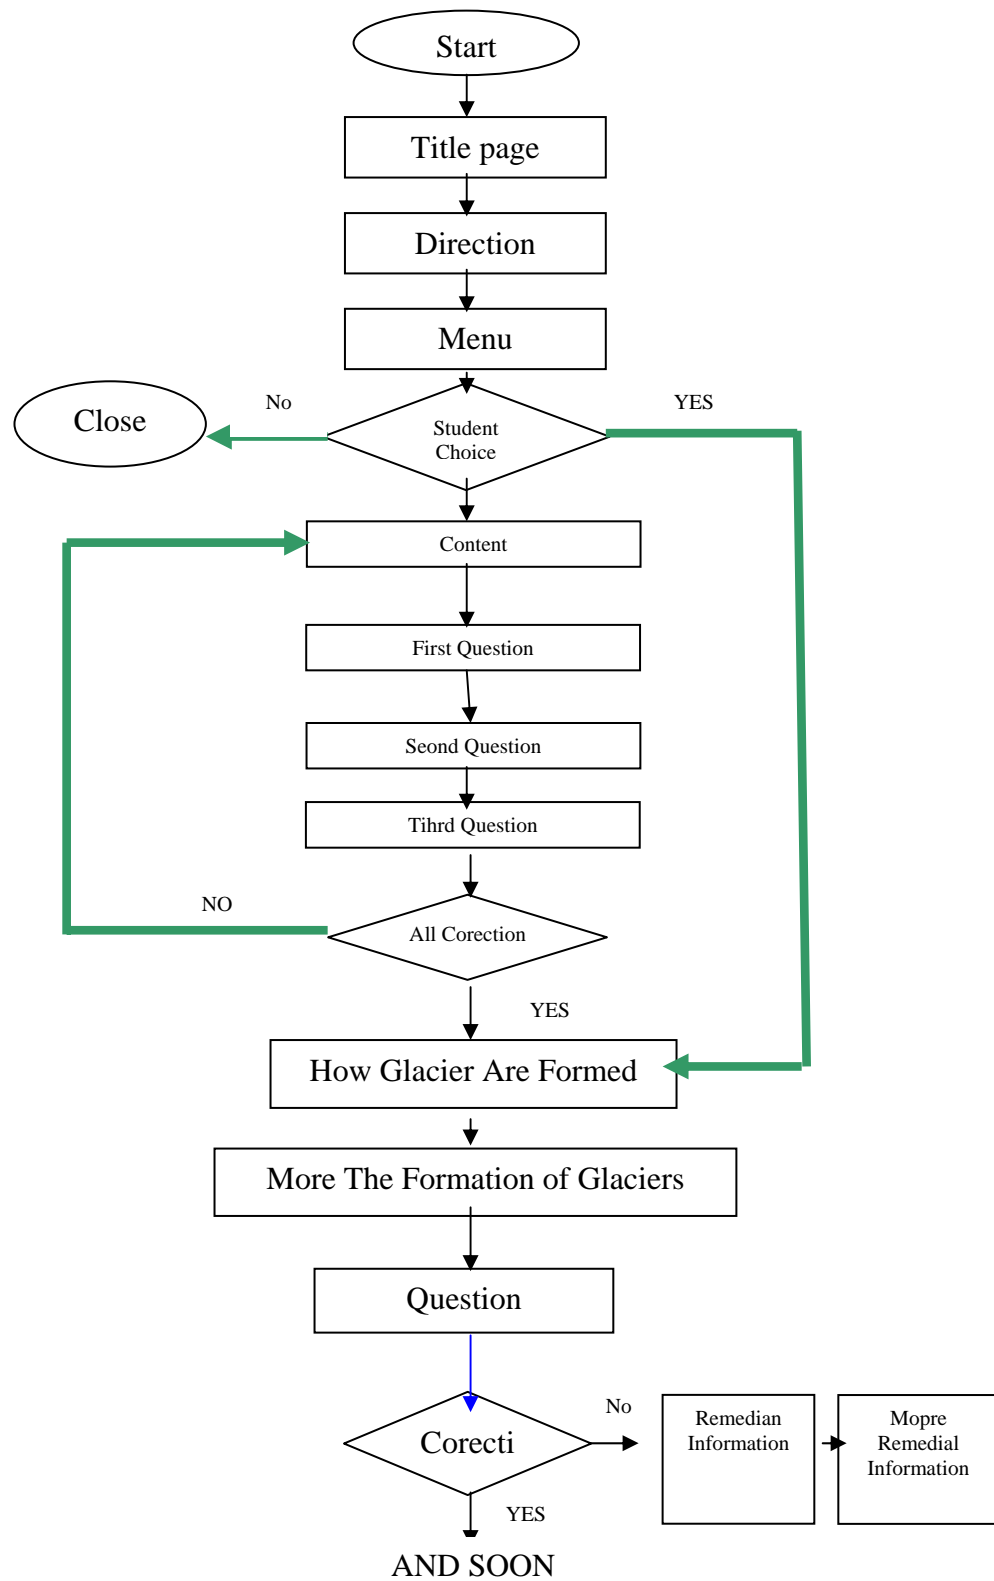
Start

Title page

Direction

Menu

Close

No

Student Choice

YES

Content

First Question

Seond Question

Tihrd Question

NO

All Corection

YES

How Glacier Are Formed

More The Formation of Glaciers

Question

Corecti

No

Remedian Information

Mopre Remedial Information

YES

AND SOON